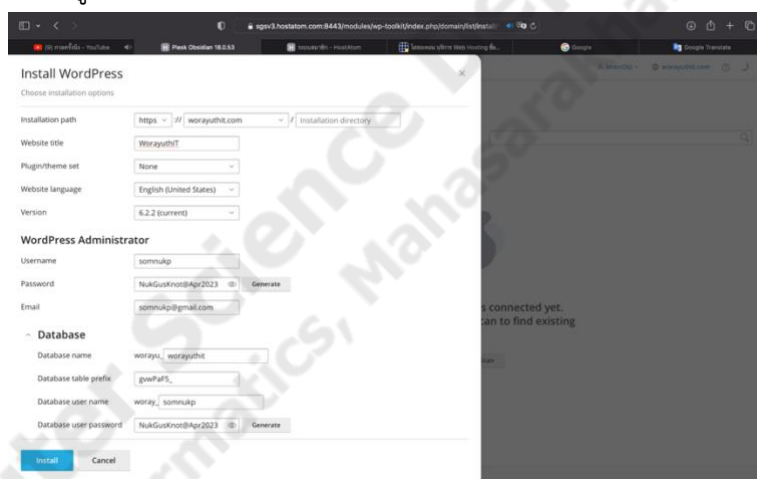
sgsv3.hostatom.com:8443/modules/wp-toolkit/index.php/domain/list/install

(9) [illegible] - YouTube
Peek Obsidian 16.0.53
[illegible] - Hostatom
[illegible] Web Hosting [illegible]
Google
Google Translate

Install WordPress
Choose installation options

Installation path https :// worayuthit.com / Installation directory
Website title WorayuthIT
Plugin/theme set None
Website language English (United States)
Version 6.2.2 (current)

WordPress Administrator
Username somnukp
Password NukGusKnot@Apr2023 Generate
Email somnukp@gmail.com

Database
Database name worayu_ worayuthit
Database table prefix gvwPaF5_
Database user name woray_ somnukp
Database user password NukGusKnot@Apr2023 Generate

Install Cancel

s connected yet.
can to find existing

Computer Science, Mahasarakham, Informatics,